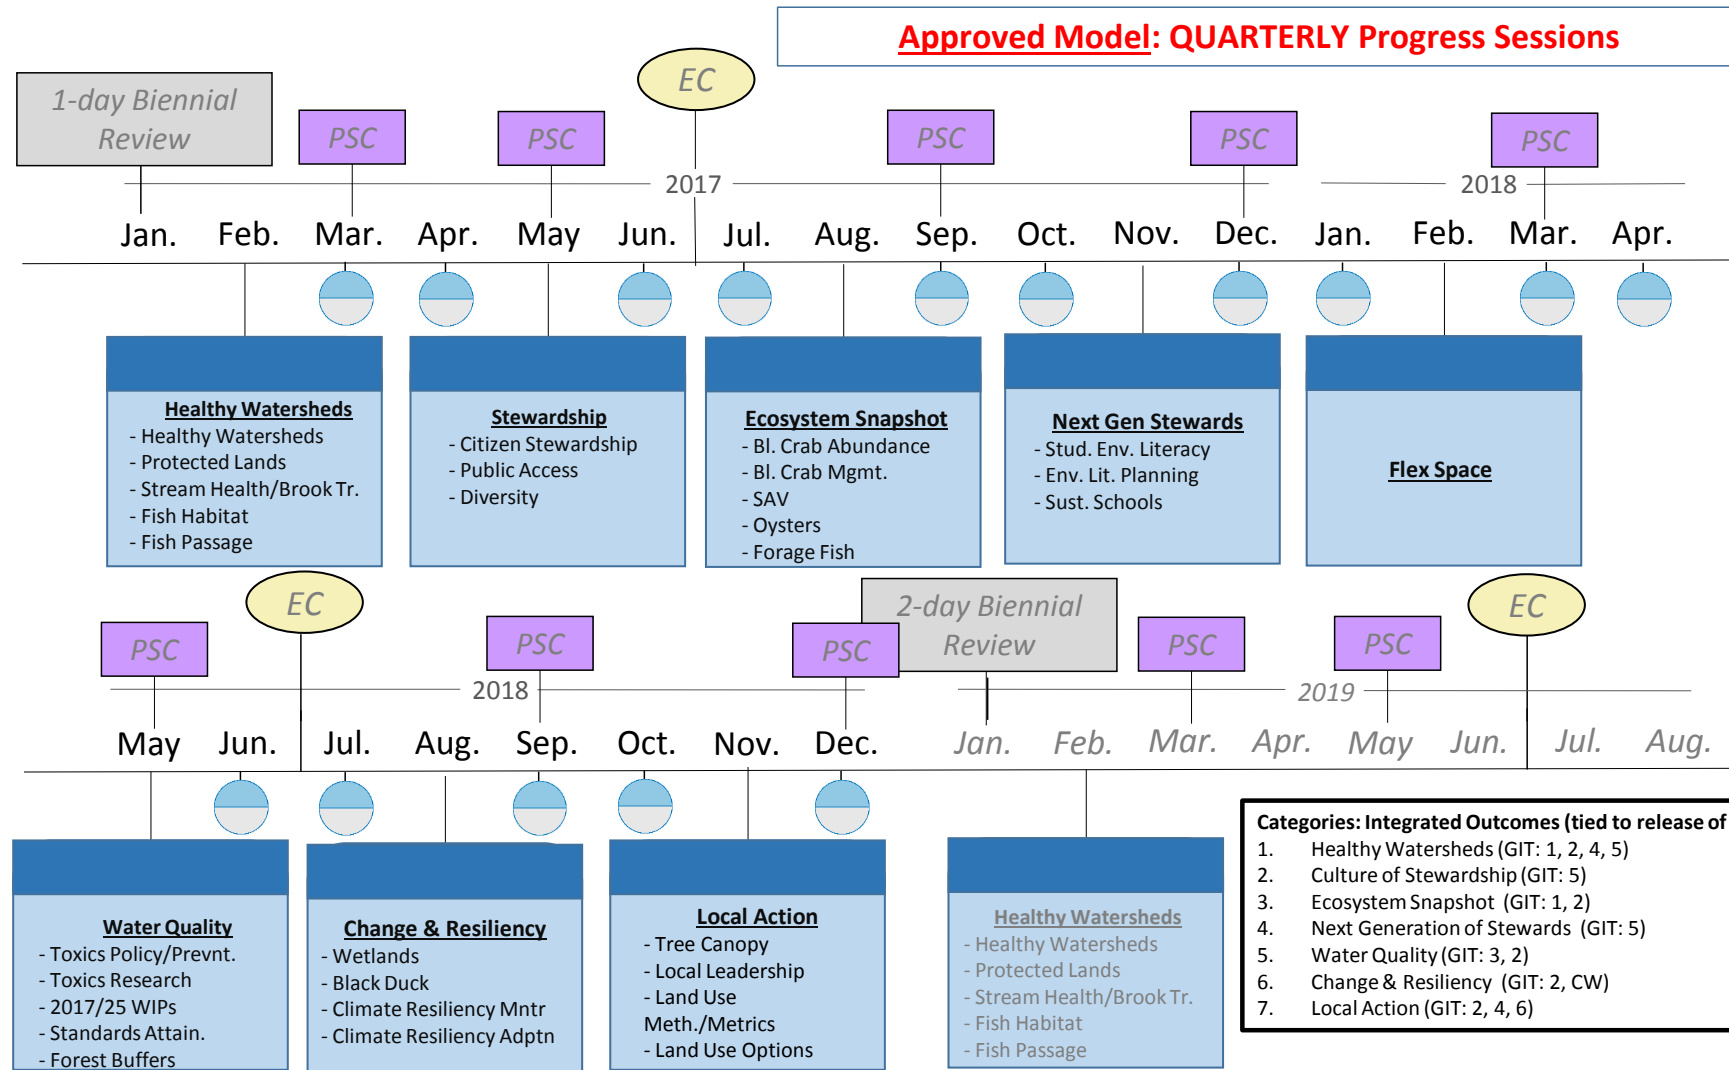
Approved Model: QUARTERLY Progress Sessions

1-day Biennial Review

PSC

PSC

EC

PSC

PSC

PSC

2017

2018

Jan. Feb. Mar. Apr. May Jun. Jul. Aug. Sep. Oct. Nov. Dec. Jan. Feb. Mar. Apr.

Healthy Watersheds
- Healthy Watersheds
- Protected Lands
- Stream Health/Brook Tr.
- Fish Habitat
- Fish Passage

Stewardship
- Citizen Stewardship
- Public Access
- Diversity

Ecosystem Snapshot
- Bl. Crab Abundance
- Bl. Crab Mgmt.
- SAV
- Oysters
- Forage Fish

Next Gen Stewards
- Stud. Env. Literacy
- Env. Lit. Planning
- Sust. Schools

Flex Space

EC

2-day Biennial Review

EC

PSC

PSC

PSC

PSC

PSC

2018

2019

May Jun. Jul. Aug. Sep. Oct. Nov. Dec. Jan. Feb. Mar. Apr. May Jun. Jul. Aug.

Water Quality
- Toxics Policy/Prevnt.
- Toxics Research
- 2017/25 WIPs
- Standards Attain.
- Forest Buffers

Change & Resiliency
- Wetlands
- Black Duck
- Climate Resiliency Mntr
- Climate Resiliency Adptn

Local Action
- Tree Canopy
- Local Leadership
- Land Use Meth./Metrics
- Land Use Options

Healthy Watersheds
- Healthy Watersheds
- Protected Lands
- Stream Health/Brook Tr.
- Fish Habitat
- Fish Passage

Categories: Integrated Outcomes (tied to release of
1. Healthy Watersheds (GIT: 1, 2, 4, 5)
2. Culture of Stewardship (GIT: 5)
3. Ecosystem Snapshot (GIT: 1, 2)
4. Next Generation of Stewards (GIT: 5)
5. Water Quality (GIT: 3, 2)
6. Change & Resiliency (GIT: 2, CW)
7. Local Action (GIT: 2, 4, 6)